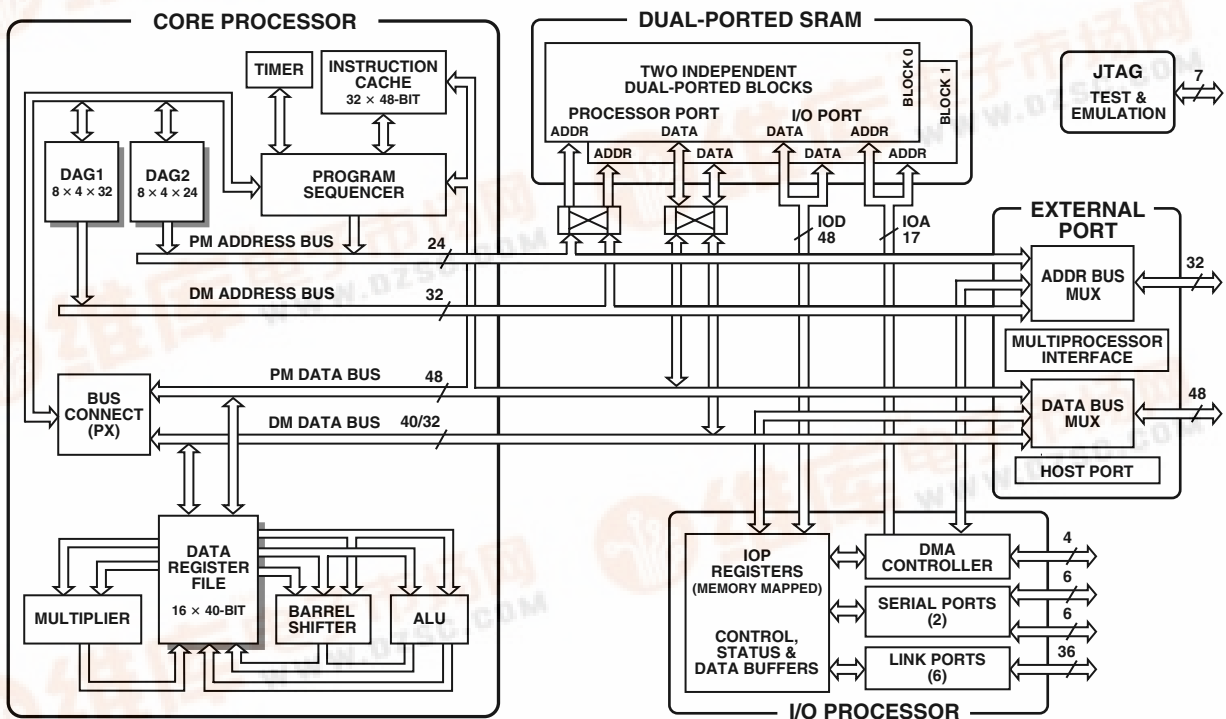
CORE PROCESSOR

TIMER

INSTRUCTION CACHE
32 × 48-BIT

DAG1
8 × 4 × 32

DAG2
8 × 4 × 24

PROGRAM SEQUENCER

PM ADDRESS BUS
24

DM ADDRESS BUS
32

BUS CONNECT (PX)

PM DATA BUS
48

DM DATA BUS
40/32

DATA REGISTER FILE
16 × 40-BIT

MULTIPLIER

BARREL SHIFTER

ALU

DUAL-PORTED SRAM

TWO INDEPENDENT DUAL-PORTED BLOCKS

BLOCK 0

BLOCK 1

PROCESSOR PORT

I/O PORT

ADDR

DATA

DATA

ADDR

ADDR

DATA

DATA

ADDR

IOD
48

IOA
17

JTAG
TEST & EMULATION
7

EXTERNAL PORT

ADDR BUS MUX
32

MULTIPROCESSOR INTERFACE

DATA BUS MUX
48

HOST PORT

IOP REGISTERS
(MEMORY MAPPED)

CONTROL, STATUS & DATA BUFFERS

DMA CONTROLLER
4

SERIAL PORTS
(2)
6

6

LINK PORTS
(6)
36

I/O PROCESSOR